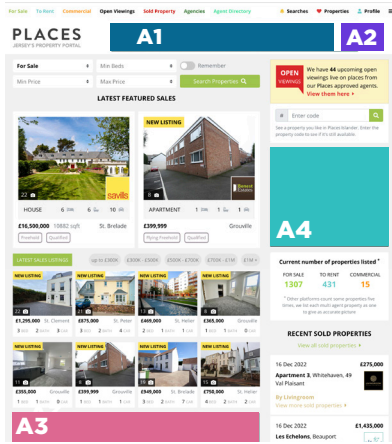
For Sale To Rent Commercial Open Viewings Sold Property Agencies Agent Directory Searches Properties Profile

PLACES
JERSEY'S PROPERTY PORTAL

A1

A2

For Sale
Min Beds
Remember
Min Price
Max Price
Search Properties

LATEST FEATURED SALES

NEW LISTING

savills

HOUSE 6 10
£16,500,000 10882 sqft St. Brelade
Freehold Qualified

APARTMENT 1 1
£399,999 Grouville
Flying Freehold Qualified

LATEST SALES LISTINGS
Up to £300K £300K - £500K £500K - £700K £700K - £1M £1M+

NEW LISTING
£1,295,000 St. Clement

NEW LISTING
£399,999 St. Peter

NEW LISTING
£649,000 St. Helier

NEW LISTING
£365,000 Grouville

NEW LISTING
£555,000 Grouville

NEW LISTING
£399,999 St. Brelade

NEW LISTING
£750,000 St. Helier

NEW LISTING
£785,000 St. Helier

A3

OPEN VIEWINGS

We have 44 upcoming open viewings live on places from our Places approved agents.
View them here

Enter code

See a property you like in Places Window. Enter the property code to see if it's still available.

A4

Current number of properties listed *
FOR SALE 1307
TO RENT 431
COMMERCIAL 15

* Other platforms count some properties five times, we list each main agent property as one to give an accurate picture

View all rental properties

RECENT SOLD PROPERTIES

16 Dec 2022 £275,000
Apartment 3, Whitehaven, 49 Val Plaisant
By Livingroom
View more sold properties

16 Dec 2022 £1,435,000
Les Echelons, Beaufort